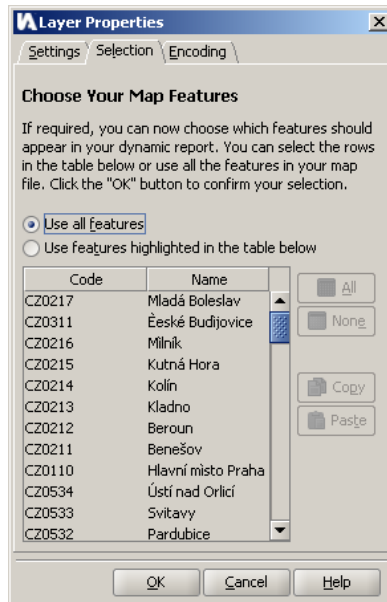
Layer Properties

Settings | Selection | Encoding

Choose Your Map Features

If required, you can now choose which features should appear in your dynamic report. You can select the rows in the table below or use all the features in your map file. Click the "OK" button to confirm your selection.

Use all features

Use features highlighted in the table below

| Code | Name |
|---|---|
| CZ0217 | Mladá Boleslav |
| CZ0311 | Èeské Budìjovice |
| CZ0216 | Mìlník |
| CZ0215 | Kutná Hora |
| CZ0214 | Kolín |
| CZ0213 | Kladno |
| CZ0212 | Beroun |
| CZ0211 | Benešov |
| CZ0110 | Hlavní mìsto Praha |
| CZ0534 | Ústí nad Orlicí |
| CZ0533 | Svitavy |
| CZ0532 | Pardubice |

All

None

Copy

Paste

OK

Cancel

Help